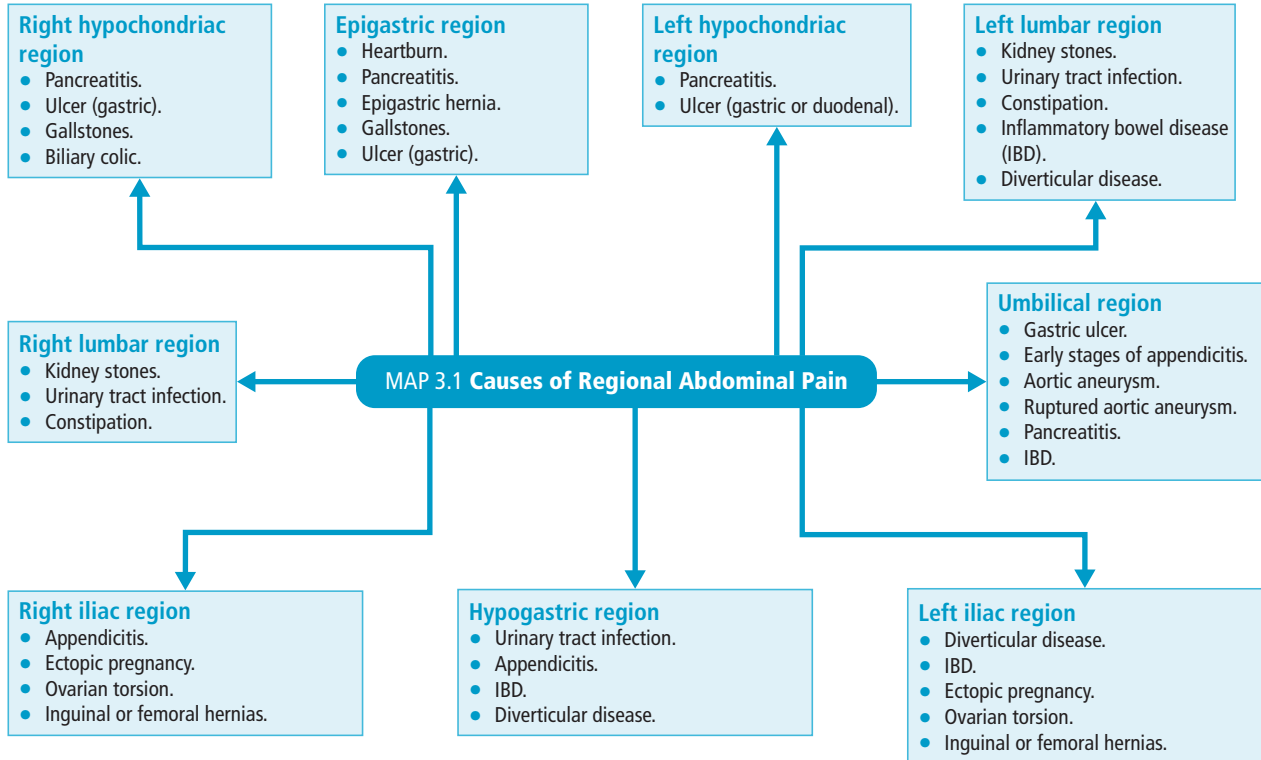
MAP 3.1 Causes of Regional Abdominal Pain

Right hypochondriac region
- Pancreatitis.
- Ulcer (gastric).
- Gallstones.
- Biliary colic.

Epigastric region
- Heartburn.
- Pancreatitis.
- Epigastric hernia.
- Gallstones.
- Ulcer (gastric).

Left hypochondriac region
- Pancreatitis.
- Ulcer (gastric or duodenal).

Left lumbar region
- Kidney stones.
- Urinary tract infection.
- Constipation.
- Inflammatory bowel disease (IBD).
- Diverticular disease.

Right lumbar region
- Kidney stones.
- Urinary tract infection.
- Constipation.

Umbilical region
- Gastric ulcer.
- Early stages of appendicitis.
- Aortic aneurysm.
- Ruptured aortic aneurysm.
- Pancreatitis.
- IBD.

Right iliac region
- Appendicitis.
- Ectopic pregnancy.
- Ovarian torsion.
- Inguinal or femoral hernias.

Hypogastric region
- Urinary tract infection.
- Appendicitis.
- IBD.
- Diverticular disease.

Left iliac region
- Diverticular disease.
- IBD.
- Ectopic pregnancy.
- Ovarian torsion.
- Inguinal or femoral hernias.